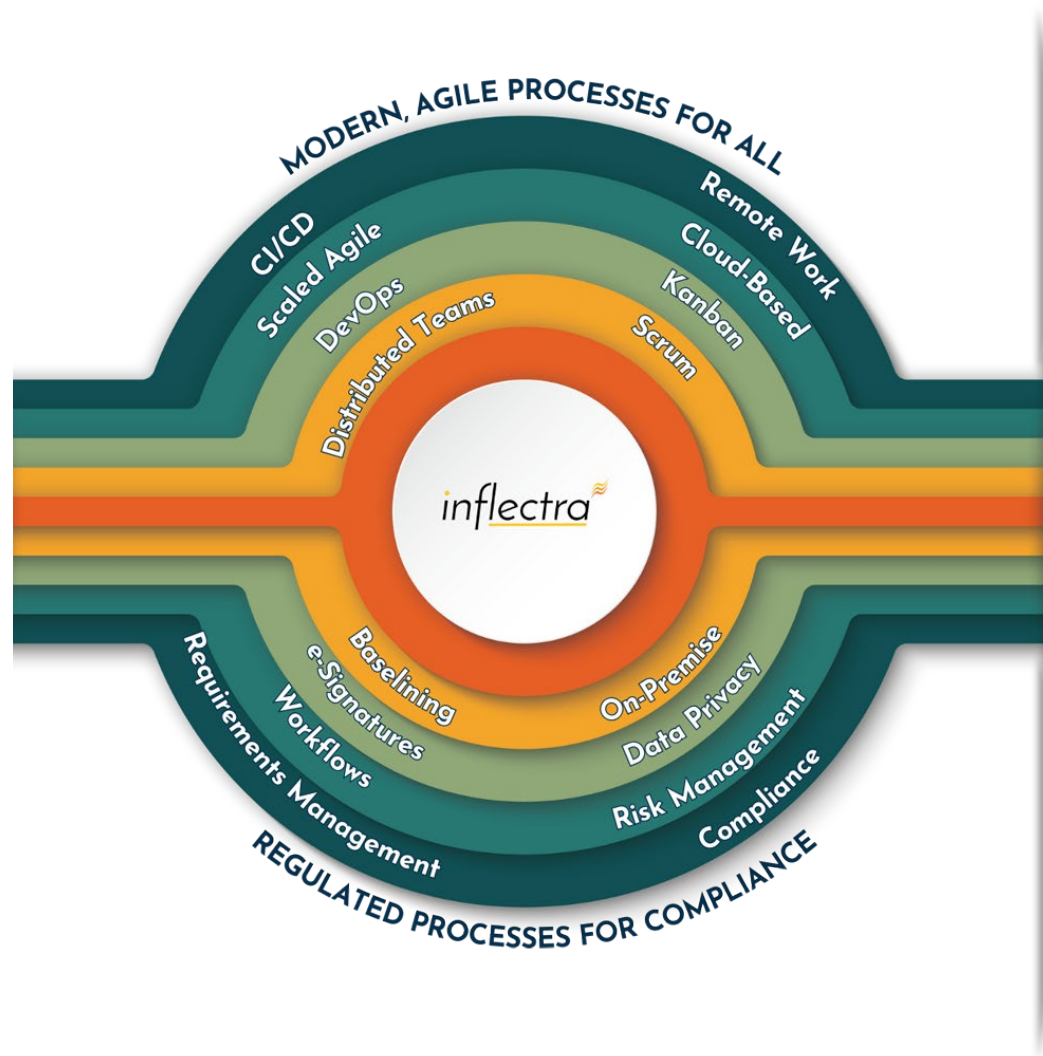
MODERN, AGILE PROCESSES FOR ALL

CI/CD
Scaled Agile
DevOps
Distributed Teams
Remote Work
Cloud-Based
Kanban
Scrum

inflectra

Baselining
e-Signatures
Workflows
Requirements Management
On-Premise
Data Privacy
Risk Management
Compliance

REGULATED PROCESSES FOR COMPLIANCE